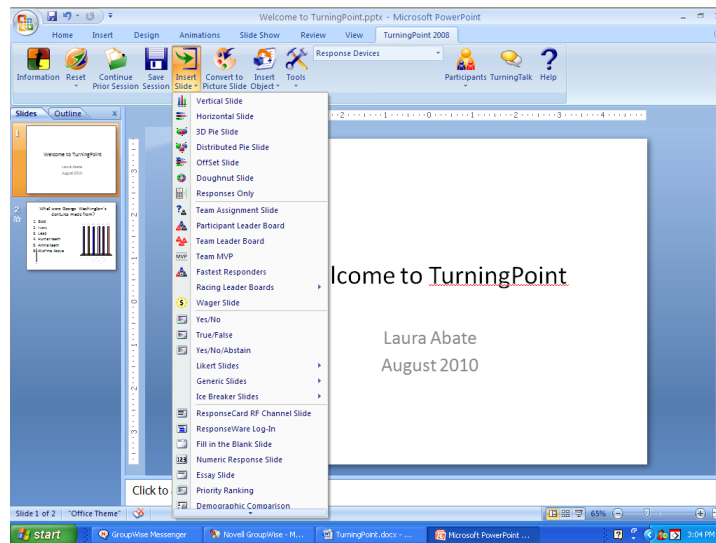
Welcome to TurningPoint.pptx - Microsoft PowerPoint

Home Insert Design Animations Slide Show Review View TurningPoint 2008

Information Reset Continue Prior Session Save Session Insert Slide Convert to Picture Slide Insert Object Tools Response Devices Participants TurningTalk Help

Slides Outline

Welcome to TurningPoint
Laura Abate
August 2010

What were George Washington's dentures made from?
1. Gold
2. Ivory
3. Lead
4. Human teeth
5. Animal teeth
6. All of the above

Vertical Slide
Horizontal Slide
3D Pie Slide
Distributed Pie Slide
OffSet Slide
Doughnut Slide
Responses Only
Team Assignment Slide
Participant Leader Board
Team Leader Board
Team MVP
Fastest Responders
Racing Leader Boards
Wager Slide
Yes/No
True/False
Yes/No/Abstain
Likert Slides
Generic Slides
Ice Breaker Slides
ResponseCard RF Channel Slide
ResponseWare Log-In
Fill in the Blank Slide
Numeric Response Slide
Essay Slide
Priority Ranking
Demographic Comparison

lcome to TurningPoint

Laura Abate
August 2010

Click to

Slide 1 of 2 "Office Theme" 65%

start GroupWise Messenger Novell GroupWise - M... TurningPoint.docx - ... Microsoft PowerPoint ... 3:04 PM